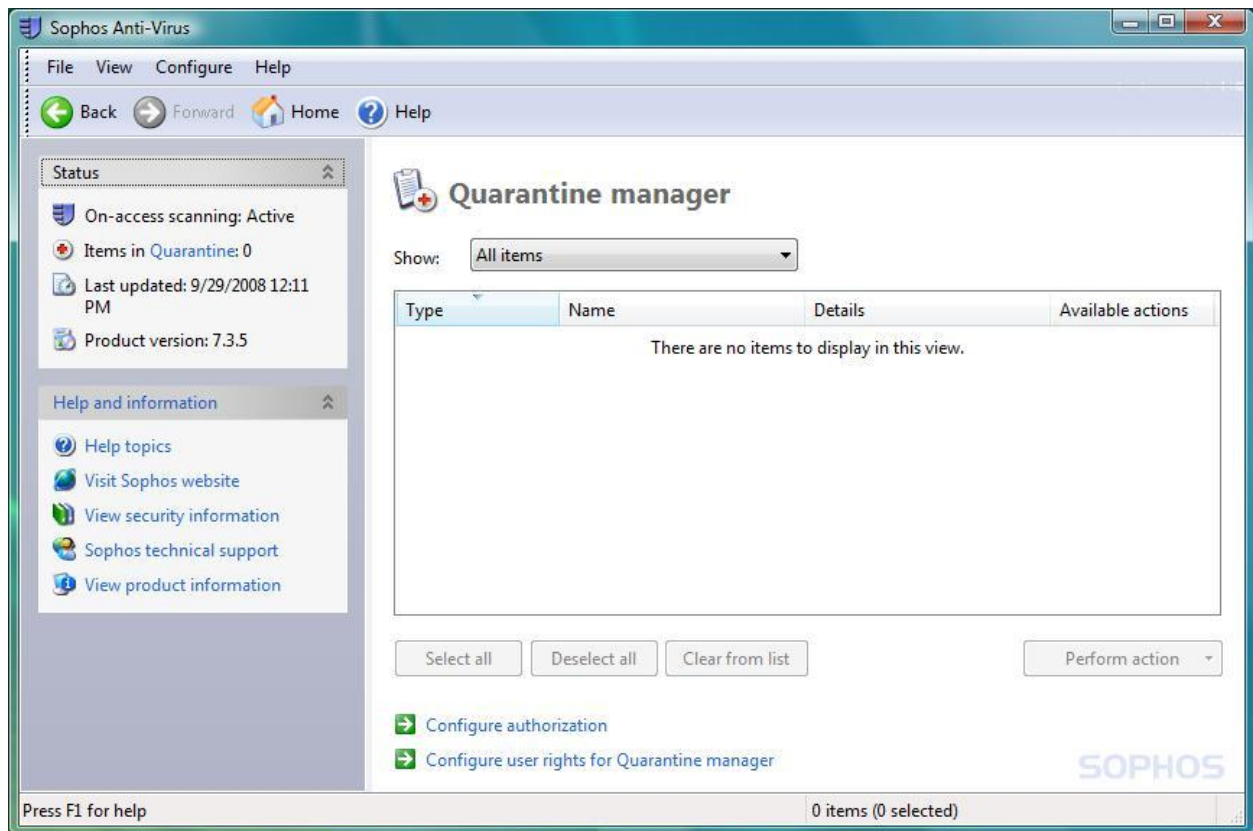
Sophos Anti-Virus

File View Configure Help

Back Forward Home Help

Status

On-access scanning: Active

Items in Quarantine: 0

Last updated: 9/29/2008 12:11 PM

Product version: 7.3.5

Help and information

Help topics

Visit Sophos website

View security information

Sophos technical support

View product information

Quarantine manager

Show: All items

| Type | Name | Details | Available actions |
|---|---|---|---|
| There are no items to display in this view. | | | |

Select all Deselect all Clear from list Perform action

Configure authorization

Configure user rights for Quarantine manager

SOPHOS

Press F1 for help

0 items (0 selected)